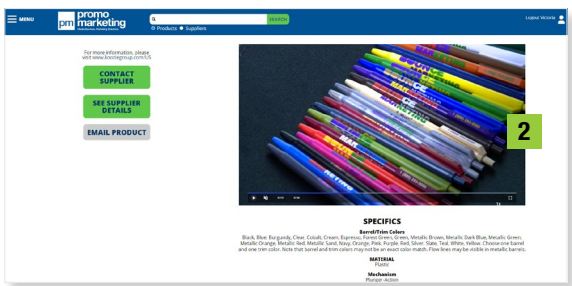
MENU

pm promo marketing

SEARCH

Products Suppliers

Logout Victoria

For more information, please visit www.koozgroup.com/US

CONTACT SUPPLIER

SEE SUPPLIER DETAILS

EMAIL PRODUCT

2

SPECIFICS

Barrel/Trim Colors

Black, Blue, Burgundy, Clear, Cobalt, Cream, Espresso, Forest Green, Green, Metallic Brown, Metallic Dark Blue, Metallic Green, Metallic Orange, Metallic Red, Metallic Sand, Navy, Orange, Pink, Purple, Red, Silver, Slate, Teal, White, Yellow. Choose one barrel and one trim color. Note that barrel and trim colors may not be an exact color match. Flow lines may be visible in metallic barrels.

MATERIAL

Plastic

Mechanism

Plunger-Action